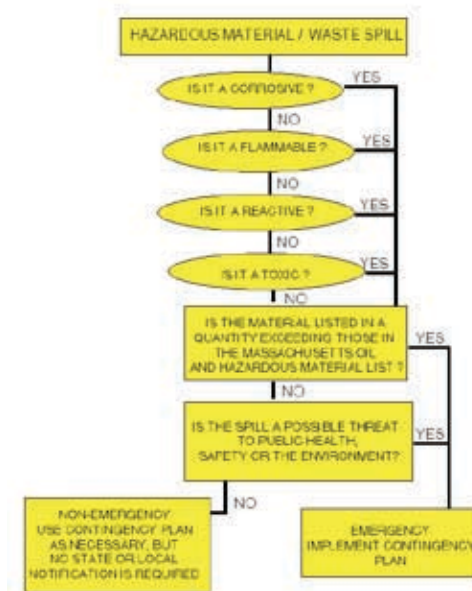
HAZARDOUS MATERIAL / WASTE SPILL

IS IT A CORROSIVE ?

YES

NO

IS IT A FLAMMABLE ?

YES

NO

IS IT A REACTIVE ?

YES

NO

IS IT A TOXIC ?

YES

NO

IS THE MATERIAL LISTED IN A QUANTITY EXCEEDING THOSE IN THE MASSACHUSETTS OIL AND HAZARDOUS MATERIAL LIST ?

YES

NO

IS THE SPILL A POSSIBLE THREAT TO PUBLIC HEALTH, SAFETY OR THE ENVIRONMENT?

YES

NO

NON-EMERGENCY USE CONTINGENCY PLAN AS NECESSARY, BUT NO STATE OR LOCAL NOTIFICATION IS REQUIRED

EMERGENCY IMPLEMENT CONTINGENCY PLAN